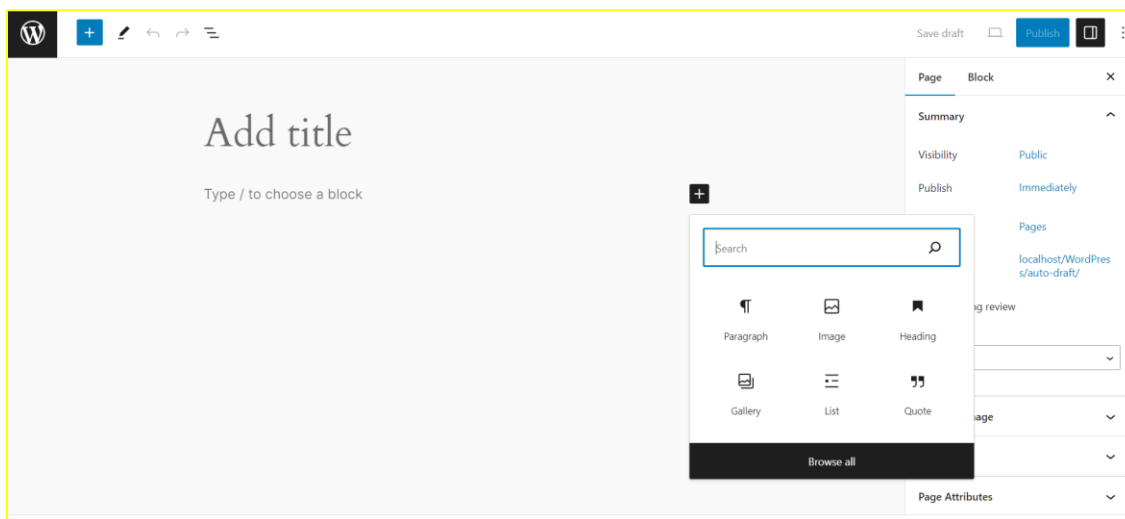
Save draft
Publish

Add title

Type / to choose a block

Search

Paragraph
Image
Heading
Gallery
List
Quote

Browse all

Page
Block

Summary

Visibility
Public
Publish
Immediately
Pages
localhost/WordPress/auto-draft/
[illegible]g review
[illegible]age
Page Attributes